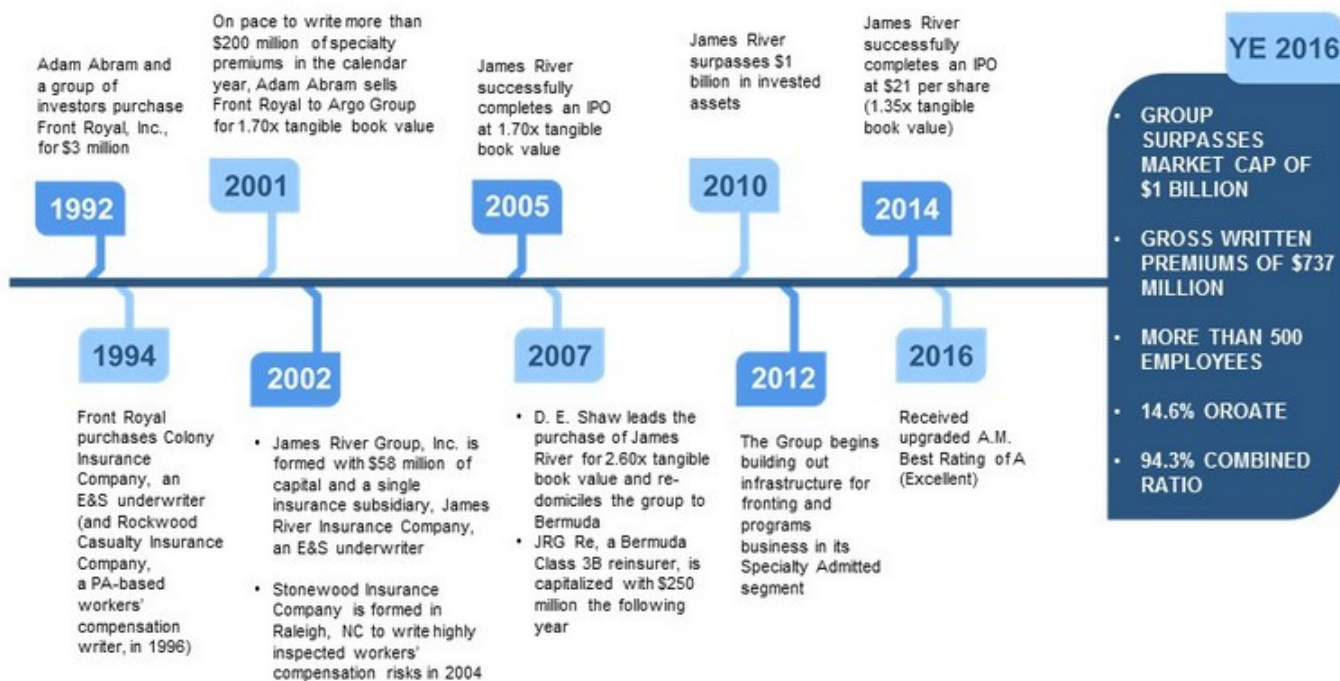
Adam Abram and a group of investors purchase Front Royal, Inc., for $3 million

1992

On pace to write more than $200 million of specialty premiums in the calendar year, Adam Abram sells Front Royal to Argo Group for 1.70x tangible book value

2001

James River successfully completes an IPO at 1.70x tangible book value

2005

James River surpasses $1 billion in invested assets

2010

James River successfully completes an IPO at $21 per share (1.35x tangible book value)

2014

YE 2016

- GROUP SURPASSES MARKET CAP OF $1 BILLION
- GROSS WRITTEN PREMIUMS OF $737 MILLION
- MORE THAN 500 EMPLOYEES
- 14.6% OROATE
- 94.3% COMBINED RATIO

1994

Front Royal purchases Colony Insurance Company, an E&S underwriter (and Rockwood Casualty Insurance Company, a PA-based workers' compensation writer, in 1996)

2002

- James River Group, Inc. is formed with $58 million of capital and a single insurance subsidiary, James River Insurance Company, an E&S underwriter
- Stonewood Insurance Company is formed in Raleigh, NC to write highly inspected workers' compensation risks in 2004

2007

- D. E. Shaw leads the purchase of James River for 2.60x tangible book value and re-domiciles the group to Bermuda
- JRG Re, a Bermuda Class 3B reinsurer, is capitalized with $250 million the following year

2012

The Group begins building out infrastructure for fronting and programs business in its Specialty Admitted segment

2016

Received upgraded A.M. Best Rating of A (Excellent)